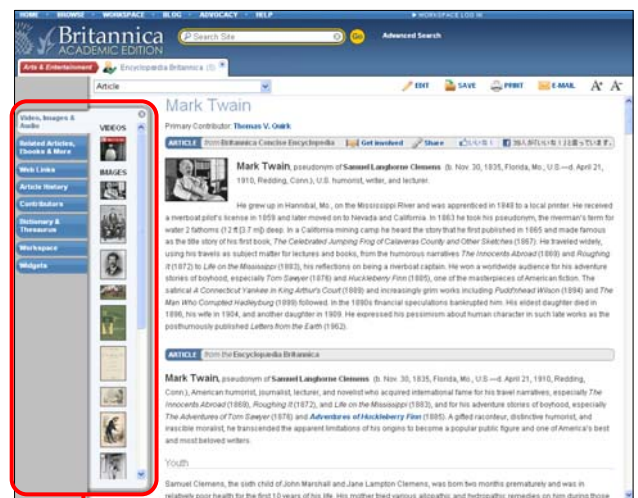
HOME BROWSE WORKSPACE BLOG ADVOCACY HELP ▶ WORKSPACE LOG IN

Britannica ACADEMIC EDITION

Search Site Go Advanced Search

Arts & Entertainment Encyclopædia Britannica

Article

EDIT SAVE PRINT E-MAIL A+ A-

Video, Images & Audio

VIDEOS

IMAGES

Related Articles, Ebooks & More

Web Links

Article History

Contributors

Dictionary & Thesaurus

Workspace

Widgets

Mark Twain

Primary Contributor: Thomas V. Quirk

ARTICLE from Britannica Concise Encyclopedia Get involved Share

Mark Twain, pseudonym of Samuel Langhorne Clemens (b. Nov. 30, 1835, Florida, Mo., U.S.—d. April 21, 1910, Redding, Conn.), U.S. humorist, writer, and lecturer.

He grew up in Hannibal, Mo., on the Mississippi River and was apprenticed in 1848 to a local printer. He received a riverboat pilot's license in 1859 and later moved on to Nevada and California. In 1863 he took his pseudonym, the riverman's term for water 2 fathoms (12 ft [3.7 m]) deep. In a California mining camp he heard the story that he first published in 1865 and made famous as the title story of his first book, The Celebrated Jumping Frog of Calaveras County and Other Sketches (1867). He traveled widely, using his travels as subject matter for lectures and books, from the humorous narratives The Innocents Abroad (1869) and Roughing It (1872) to Life on the Mississippi (1883), his reflections on being a riverboat captain. He won a worldwide audience for his adventure stories of boyhood, especially Tom Sawyer (1876) and Huckleberry Finn (1885), one of the masterpieces of American fiction. The satirical A Connecticut Yankee in King Arthur's Court (1889) and increasingly grim works including Pudd'nhead Wilson (1894) and The Man Who Corrupted Hadleyburg (1899) followed. In the 1890s financial speculations bankrupted him. His eldest daughter died in 1896, his wife in 1904, and another daughter in 1909. He expressed his pessimism about human character in such late works as the posthumously published Letters from the Earth (1962).

ARTICLE from the Encyclopædia Britannica

Mark Twain, pseudonym of Samuel Langhorne Clemens (b. Nov. 30, 1835, Florida, Mo., U.S.—d. April 21, 1910, Redding, Conn.), American humorist, journalist, lecturer, and novelist who acquired international fame for his travel narratives, especially The Innocents Abroad (1869), Roughing It (1872), and Life on the Mississippi (1883), and for his adventure stories of boyhood, especially The Adventures of Tom Sawyer (1876) and Adventures of Huckleberry Finn (1885). A gifted raconteur, distinctive humorist, and irascible moralist, he transcended the apparent limitations of his origins to become a popular public figure and one of America's best and most beloved writers.

Youth

Samuel Clemens, the sixth child of John Marshall and Jane Lampton Clemens, was born two months prematurely and was in relatively poor health for the first 10 years of his life. His mother tried various allopathic and hydropathic remedies on him during those